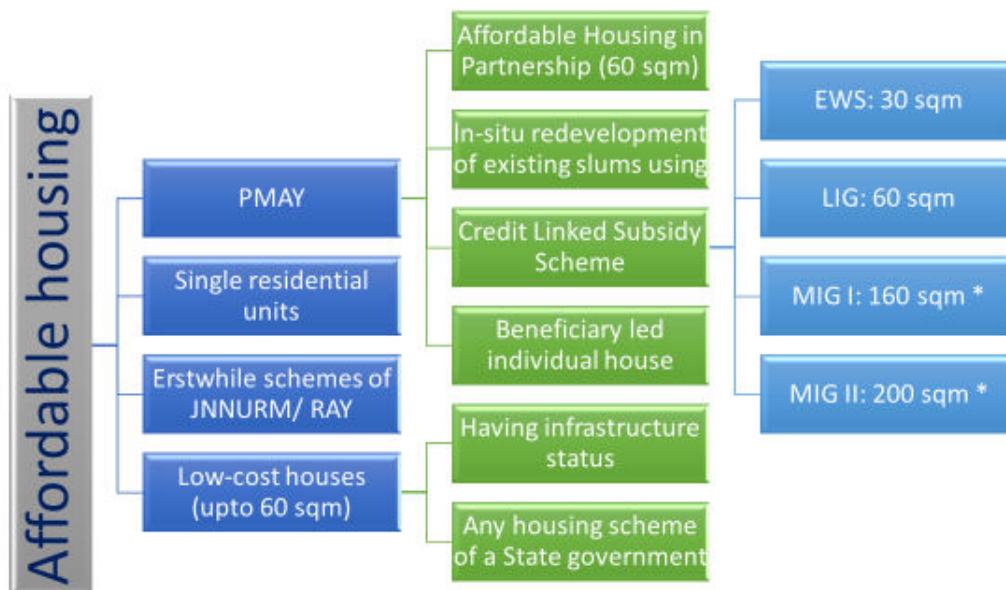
Affordable housing

PMAY

Single residential units

Erstwhile schemes of JNNURM/ RAY

Low-cost houses (upto 60 sqm)

Affordable Housing in Partnership (60 sqm)

In-situ redevelopment of existing slums using

Credit Linked Subsidy Scheme

Beneficiary led individual house

Having infrastructure status

Any housing scheme of a State government

EWS: 30 sqm

LIG: 60 sqm

MIG I: 160 sqm *

MIG II: 200 sqm *